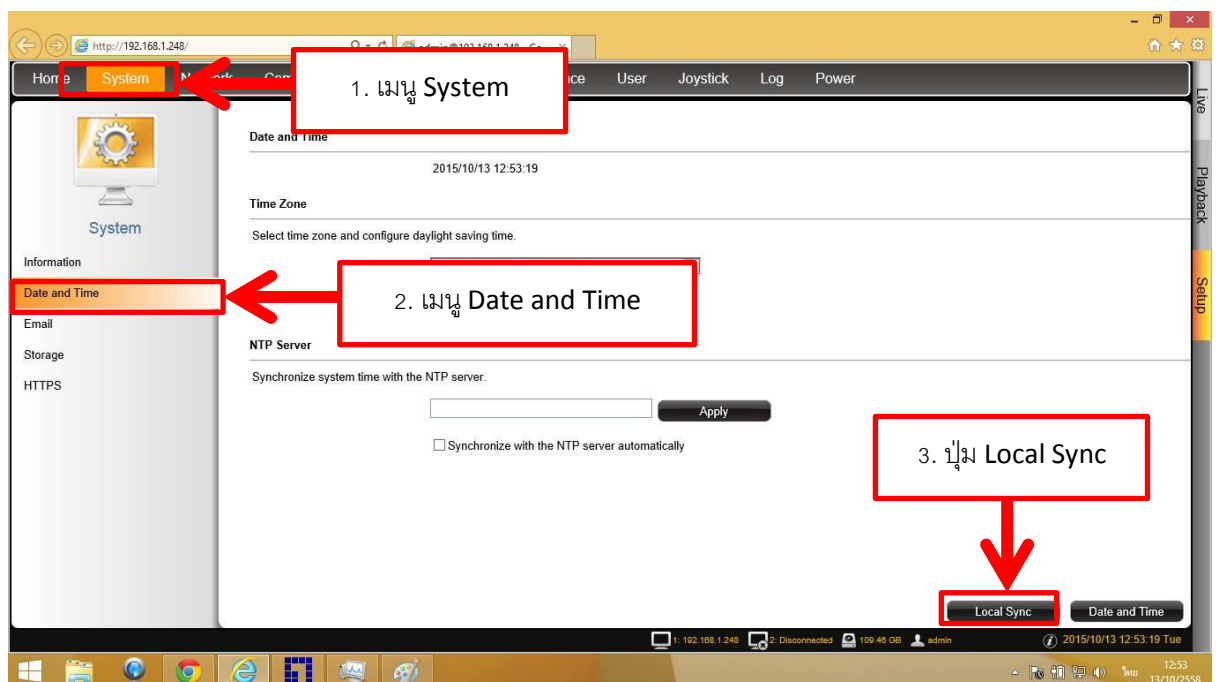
http://192.168.1.248/

Home System N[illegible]rk Com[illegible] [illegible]nce User Joystick Log Power

1. เมนู System

Live

Playback

Setup

System

Information

Date and Time

Email

Storage

HTTPS

Date and Time

2015/10/13 12:53:19

Time Zone

Select time zone and configure daylight saving time.

2. เมนู Date and Time

NTP Server

Synchronize system time with the NTP server.

Apply

Synchronize with the NTP server automatically

3. ปุ่ม Local Sync

Local Sync

Date and Time

1: 192.168.1.248 2: Disconnected 109.46 GB admin 2015/10/13 12:53:19 Tue

ไทย 12:53 13/10/2558